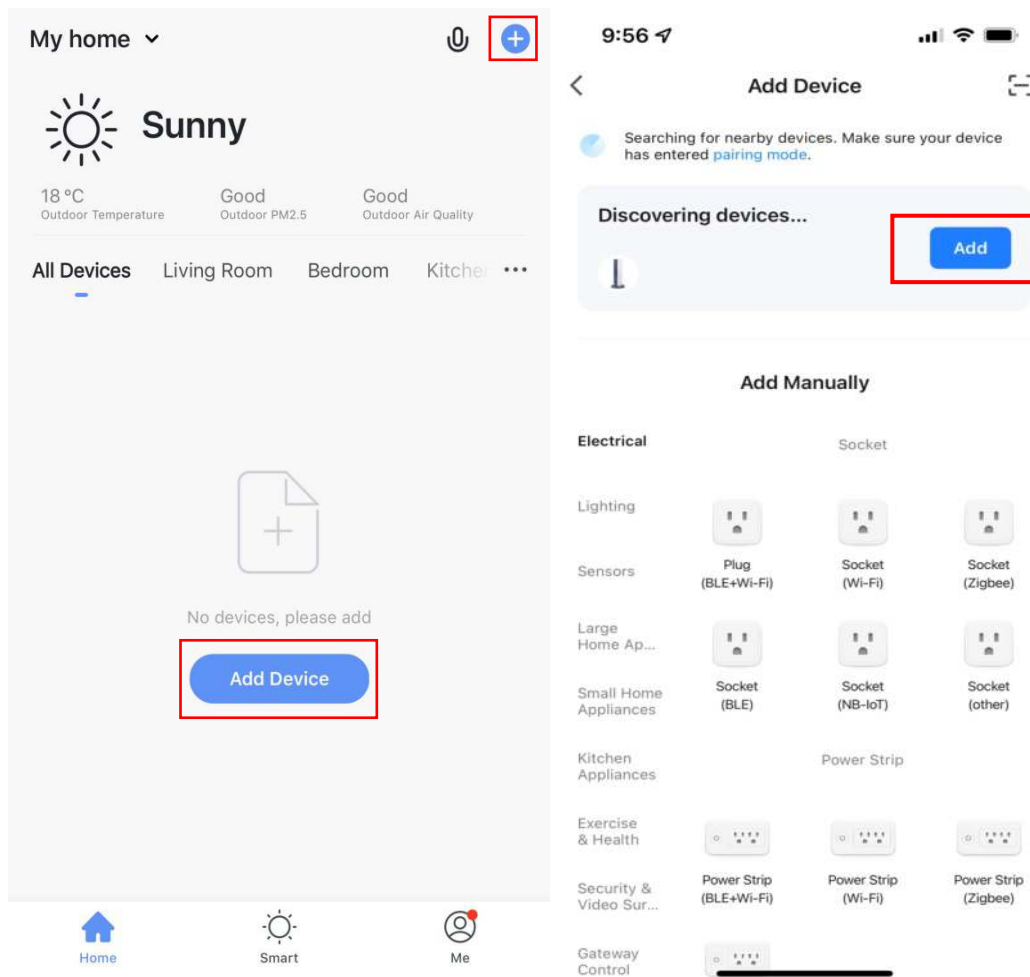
My home

Sunny

18 °C
Outdoor Temperature

Good
Outdoor PM2.5

Good
Outdoor Air Quality

All Devices Living Room Bedroom Kitche ···

No devices, please add

Add Device

Home Smart Me

9:56

Add Device

Searching for nearby devices. Make sure your device has entered pairing mode.

Discovering devices...

Add

Add Manually

Electrical
Lighting
Sensors
Large Home Ap...
Small Home Appliances
Kitchen Appliances
Exercise & Health
Security & Video Sur...
Gateway Control

Socket

Plug (BLE+Wi-Fi)
Socket (Wi-Fi)
Socket (Zigbee)
Socket (BLE)
Socket (NB-IoT)
Socket (other)

Power Strip

Power Strip (BLE+Wi-Fi)
Power Strip (Wi-Fi)
Power Strip (Zigbee)